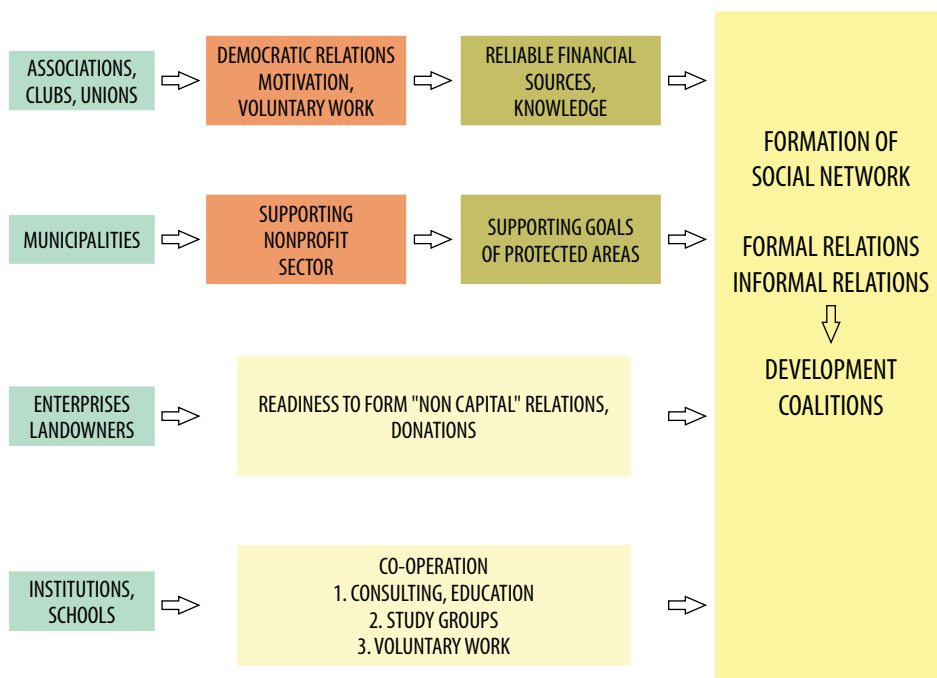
ASSOCIATIONS, CLUBS, UNIONS

DEMOCRATIC RELATIONS MOTIVATION, VOLUNTARY WORK

RELIABLE FINANCIAL SOURCES, KNOWLEDGE

MUNICIPALITIES

SUPPORTING NONPROFIT SECTOR

SUPPORTING GOALS OF PROTECTED AREAS

ENTERPRISES LANDOWNERS

READINESS TO FORM "NON CAPITAL" RELATIONS, DONATIONS

INSTITUTIONS, SCHOOLS

CO-OPERATION
1. CONSULTING, EDUCATION
2. STUDY GROUPS
3. VOLUNTARY WORK

FORMATION OF SOCIAL NETWORK

FORMAL RELATIONS
INFORMAL RELATIONS

DEVELOPMENT COALITIONS